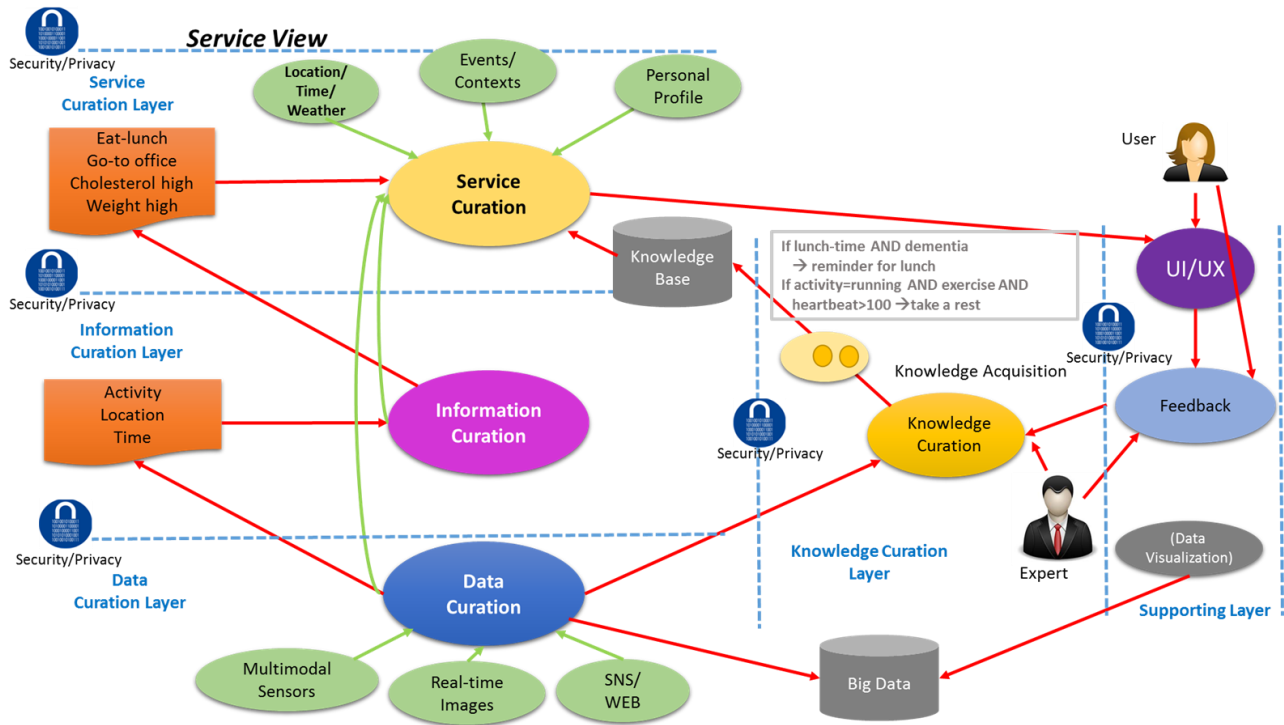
Security/Privacy

Service View

Service Curation Layer

Location/ Time/ Weather

Events/ Contexts

Personal Profile

Eat-lunch
Go-to office
Cholesterol high
Weight high

Service Curation

User

Knowledge Base

If lunch-time AND dementia
→ reminder for lunch
If activity=running AND exercise AND heartbeat>100 →take a rest

UI/UX

Security/Privacy

Information Curation Layer

Security/Privacy

Activity
Location
Time

Information Curation

Knowledge Acquisition

Feedback

Security/Privacy

Knowledge Curation

Security/Privacy

Security/Privacy

Data Curation Layer

Data Curation

Knowledge Curation Layer

Expert

(Data Visualization)

Supporting Layer

Multimodal Sensors

Real-time Images

SNS/ WEB

Big Data